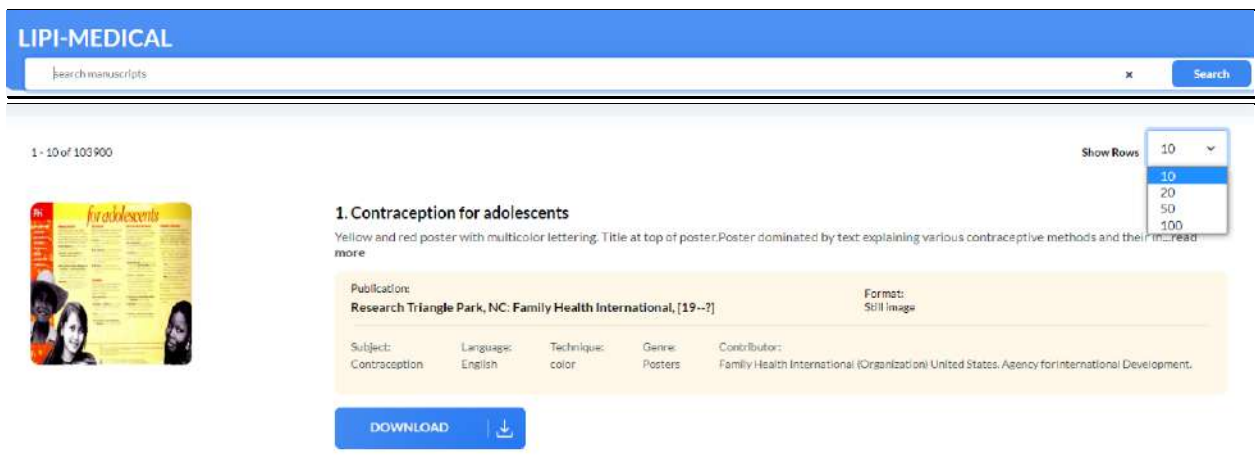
LIPI-MEDICAL

search manuscripts

×

Search

1 - 10 of 103900

Show Rows 10

10
20
50
100

for adolescents

1. Contraception for adolescents

Yellow and red poster with multicolor lettering. Title at top of poster.Poster dominated by text explaining various contraceptive methods and their in...read more

Publication:
Research Triangle Park, NC: Family Health International, [19--?]

Format:
Still image

| Subject: | Language: | Technique: | Genre: | Contributor: |
|---|---|---|---|---|
| Contraception | English | color | Posters | Family Health International (Organization) United States. Agency for International Development. |

DOWNLOAD